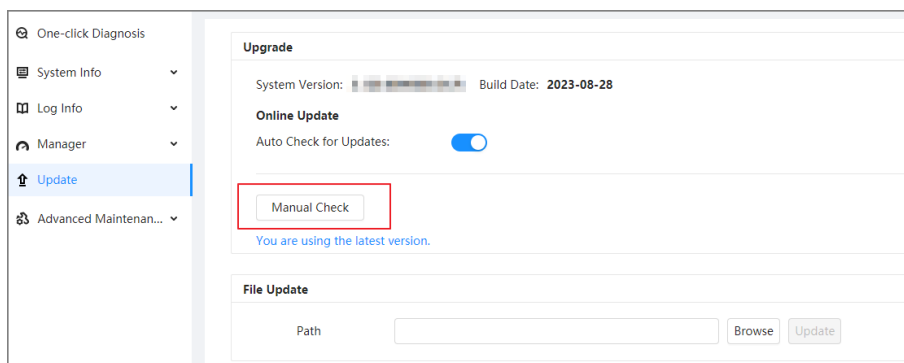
One-click Diagnosis
System Info
Log Info
Manager
Update
Advanced Maintenan...

Upgrade

System Version: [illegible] Build Date: 2023-08-28

Online Update

Auto Check for Updates:

Manual Check

You are using the latest version.

File Update

Path

Browse Update